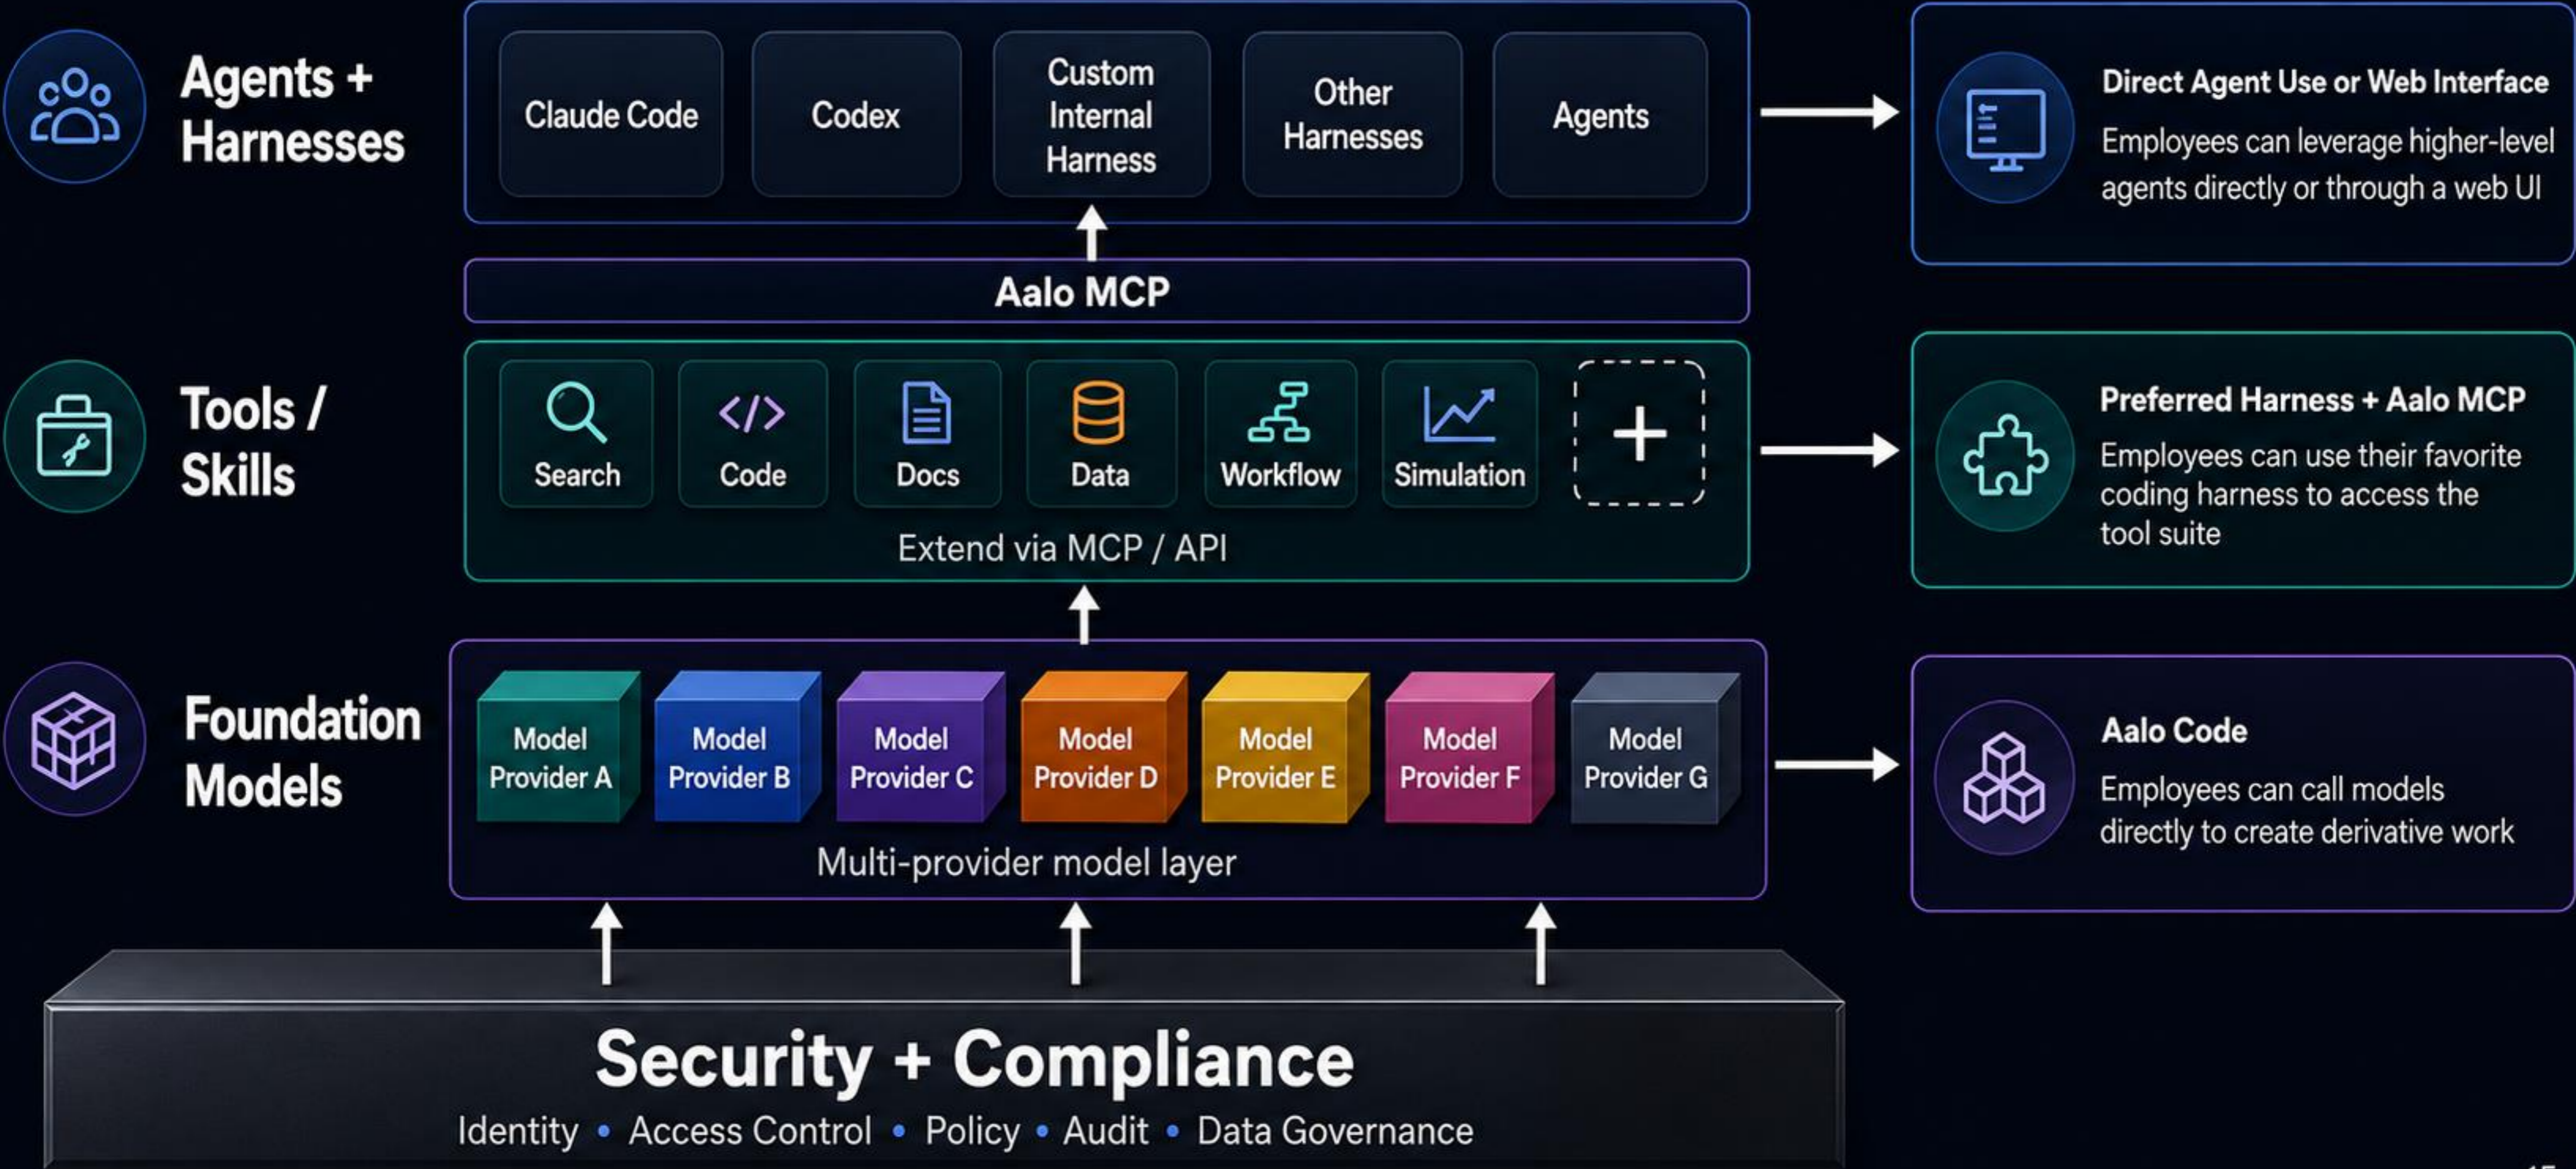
Agents + Harnesses

Claude Code

Codex

Custom Internal Harness

Other Harnesses

Agents

Direct Agent Use or Web Interface

Employees can leverage higher-level agents directly or through a web UI

Aalo MCP

Tools / Skills

Search

Code

Docs

Data

Workflow

Simulation

+

Extend via MCP / API

Preferred Harness + Aalo MCP

Employees can use their favorite coding harness to access the tool suite

Foundation Models

Model Provider A

Model Provider B

Model Provider C

Model Provider D

Model Provider E

Model Provider F

Model Provider G

Multi-provider model layer

Aalo Code

Employees can call models directly to create derivative work

Security + Compliance

Identity • Access Control • Policy • Audit • Data Governance